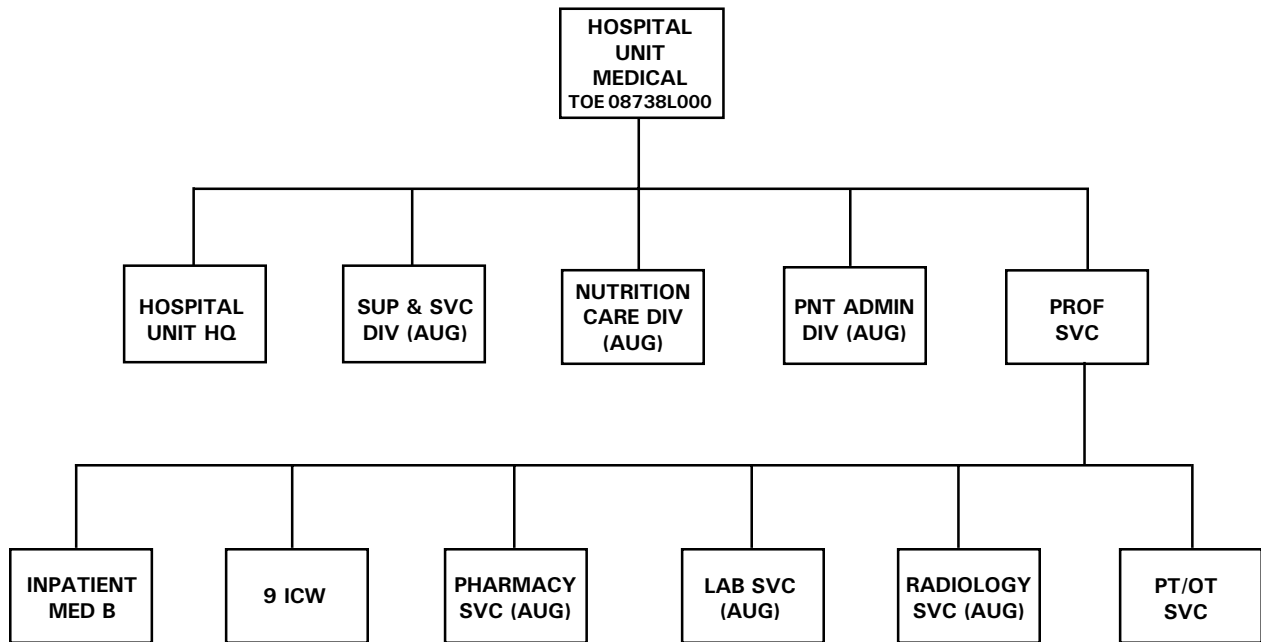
HOSPITAL UNIT MEDICAL
TOE 08738L000

HOSPITAL UNIT HQ

SUP & SVC DIV (AUG)

NUTRITION CARE DIV (AUG)

PNT ADMIN DIV (AUG)

PROF SVC

INPATIENT MED B

9 ICW

PHARMACY SVC (AUG)

LAB SVC (AUG)

RADIOLOGY SVC (AUG)

PT/OT SVC